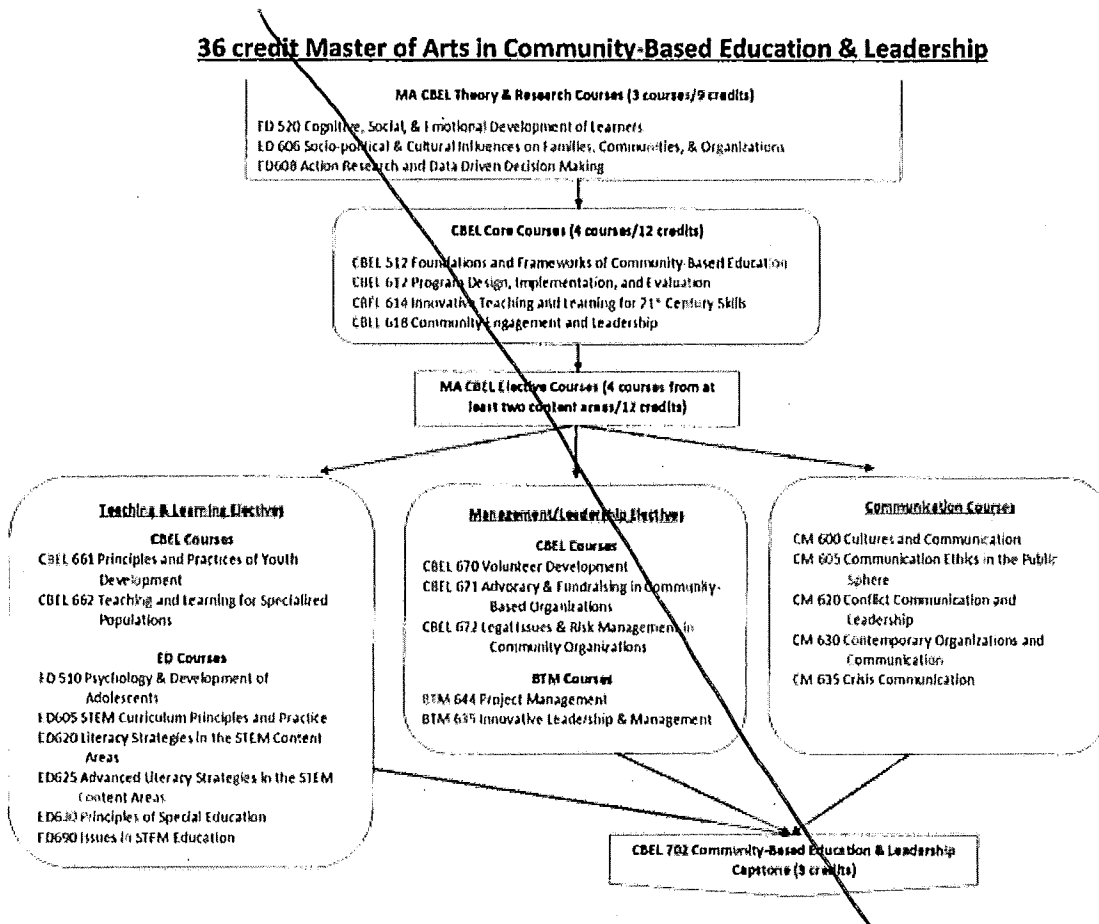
36 credit Master of Arts in Community-Based Education & Leadership

MA CBEL Theory & Research Courses (3 courses/9 credits)

ED 520 Cognitive, Social, & Emotional Development of Learners
ED 606 Socio-political & Cultural Influences on Families, Communities, & Organizations
ED608 Action Research and Data Driven Decision Making

CBEL Core Courses (4 courses/12 credits)

CBEL 512 Foundations and Frameworks of Community-Based Education
CBEL 612 Program Design, Implementation, and Evaluation
CBEL 614 Innovative Teaching and Learning for 21st Century Skills
CBEL 618 Community Engagement and Leadership

MA CBEL Elective Courses (4 courses from at least two content areas/12 credits)

Teaching & Learning Electives

CBEL Courses
CBEL 661 Principles and Practices of Youth Development
CBEL 662 Teaching and Learning for Specialized Populations

ED Courses
ED 510 Psychology & Development of Adolescents
ED605 STEM Curriculum Principles and Practice
ED620 Literacy Strategies in the STEM Content Areas
ED625 Advanced Literacy Strategies in the STEM Content Areas
ED630 Principles of Special Education
ED690 Issues in STEM Education

Management/Leadership Electives

CBEL Courses
CBEL 670 Volunteer Development
CBEL 671 Advocacy & Fundraising in Community-Based Organizations
CBEL 672 Legal Issues & Risk Management in Community Organizations

BTM Courses
BTM 644 Project Management
BTM 635 Innovative Leadership & Management

Communication Courses

CM 600 Cultures and Communication
CM 605 Communication Ethics in the Public Sphere
CM 620 Conflict Communication and Leadership
CM 630 Contemporary Organizations and Communication
CM 635 Crisis Communication

CBEL 702 Community-Based Education & Leadership Capstone (3 credits)